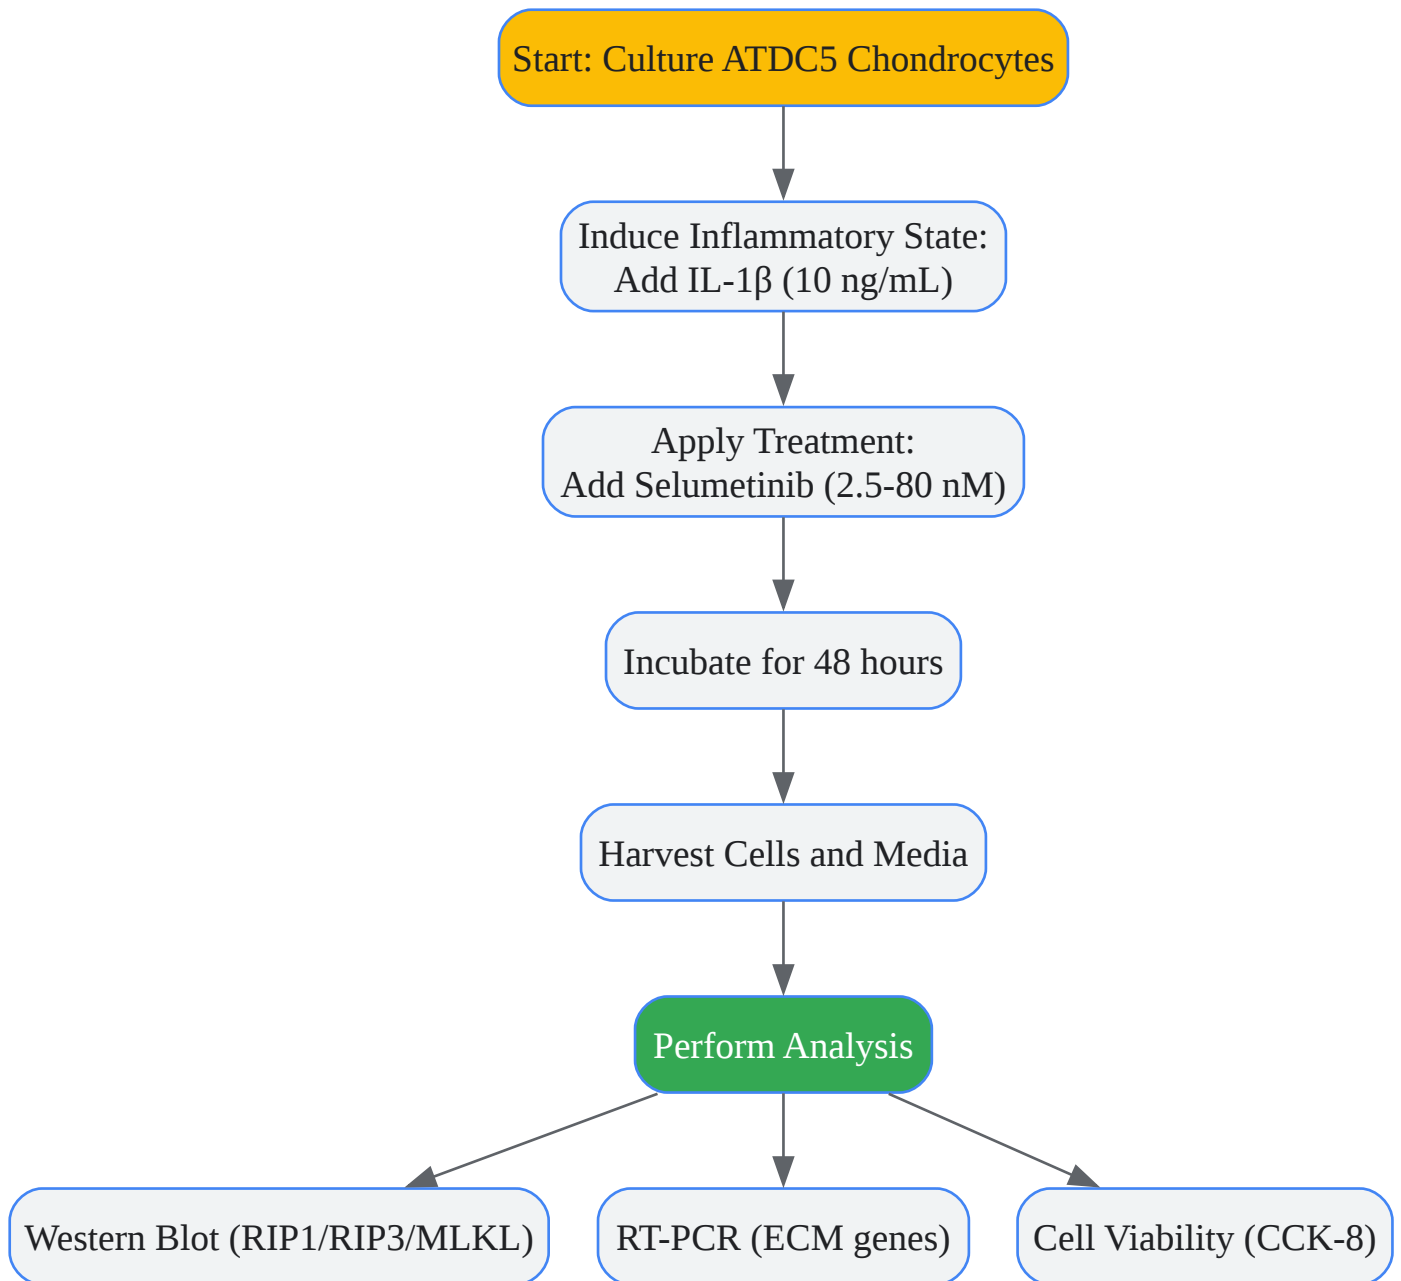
Start: Culture ATDC5 Chondrocytes

Induce Inflammatory State:
Add IL-1β (10 ng/mL)

Apply Treatment:
Add Selumetinib (2.5-80 nM)

Incubate for 48 hours

Harvest Cells and Media

Perform Analysis

Western Blot (RIP1/RIP3/MLKL)

RT-PCR (ECM genes)

Cell Viability (CCK-8)